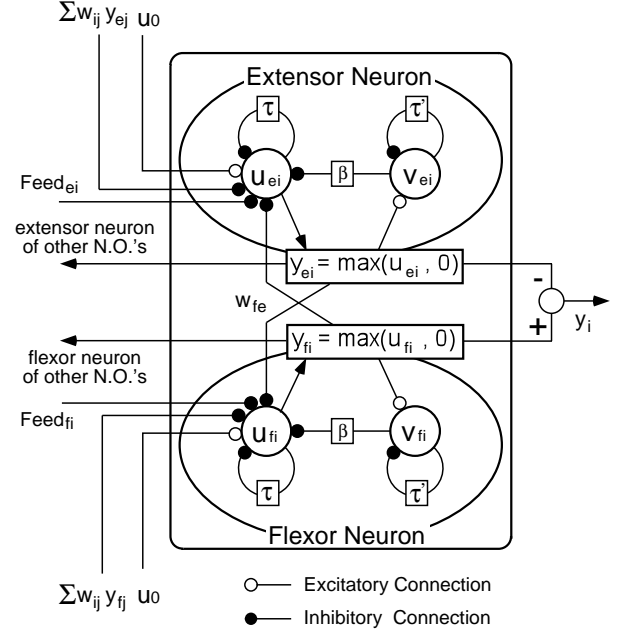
$\Sigma w_{ij}\, y_{ej}$ $u_0$

Extensor Neuron

$\tau$

$\tau'$

$u_{ei}$

$\beta$

$v_{ei}$

$Feed_{ei}$

extensor neuron of other N.O.'s

$y_{ei} = \max(u_{ei}, 0)$

-

$w_{fe}$

$y_i$

+

$y_{fi} = \max(u_{fi}, 0)$

flexor neuron of other N.O.'s

$Feed_{fi}$

$u_{fi}$

$\beta$

$v_{fi}$

$\tau$

$\tau'$

Flexor Neuron

$\Sigma w_{ij}\, y_{fj}$ $u_0$

Excitatory Connection

Inhibitory Connection